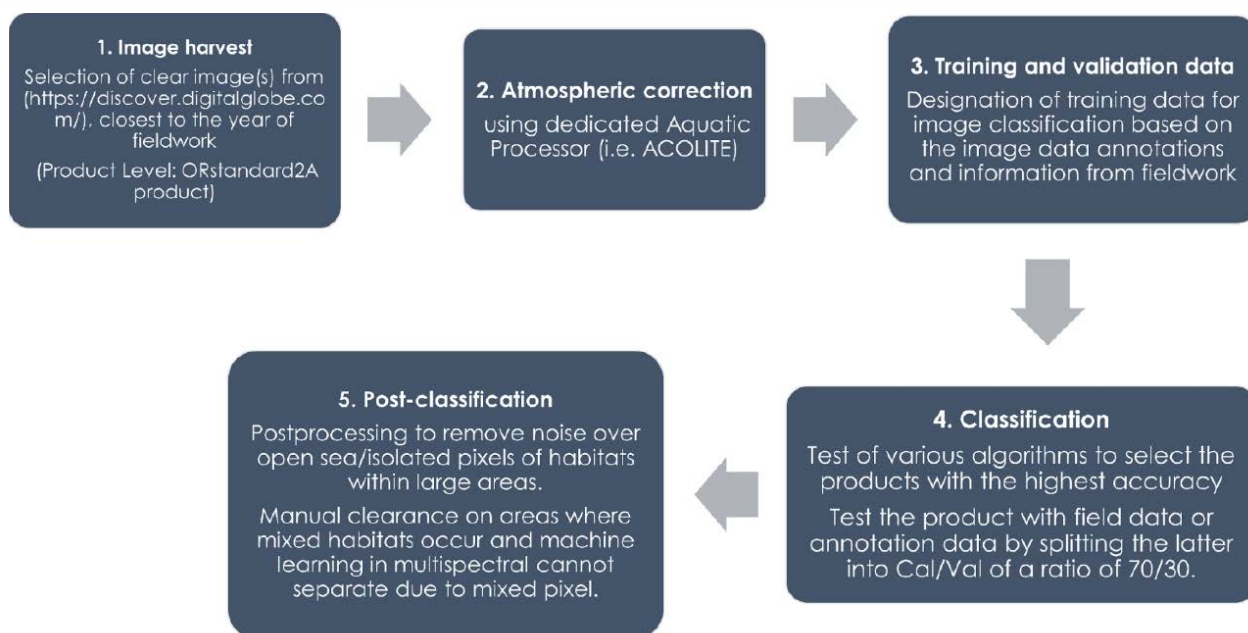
1. Image harvest

Selection of clear image(s) from (https://discover.digitalglobe.com/). closest to the year of fieldwork

(Product Level: ORstandard2A product)

2. Atmospheric correction

using dedicated Aquatic Processor (i.e. ACOLITE)

3. Training and validation data

Designation of training data for image classification based on the image data annotations and information from fieldwork

4. Classification

Test of various algorithms to select the products with the highest accuracy

Test the product with field data or annotation data by splitting the latter into Cal/Val of a ratio of 70/30.

5. Post-classification

Postprocessing to remove noise over open sea/isolated pixels of habitats within large areas.

Manual clearance on areas where mixed habitats occur and machine learning in multispectral cannot separate due to mixed pixel.